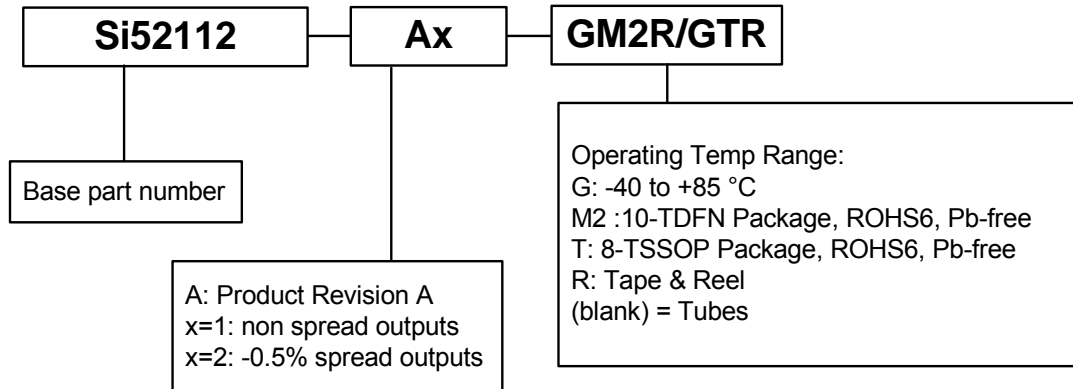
Si52112

Ax

GM2R/GTR

Base part number

A: Product Revision A
x=1: non spread outputs
x=2: -0.5% spread outputs

Operating Temp Range:
G: -40 to +85 °C
M2 :10-TDFN Package, ROHS6, Pb-free
T: 8-TSSOP Package, ROHS6, Pb-free
R: Tape & Reel
(blank) = Tubes